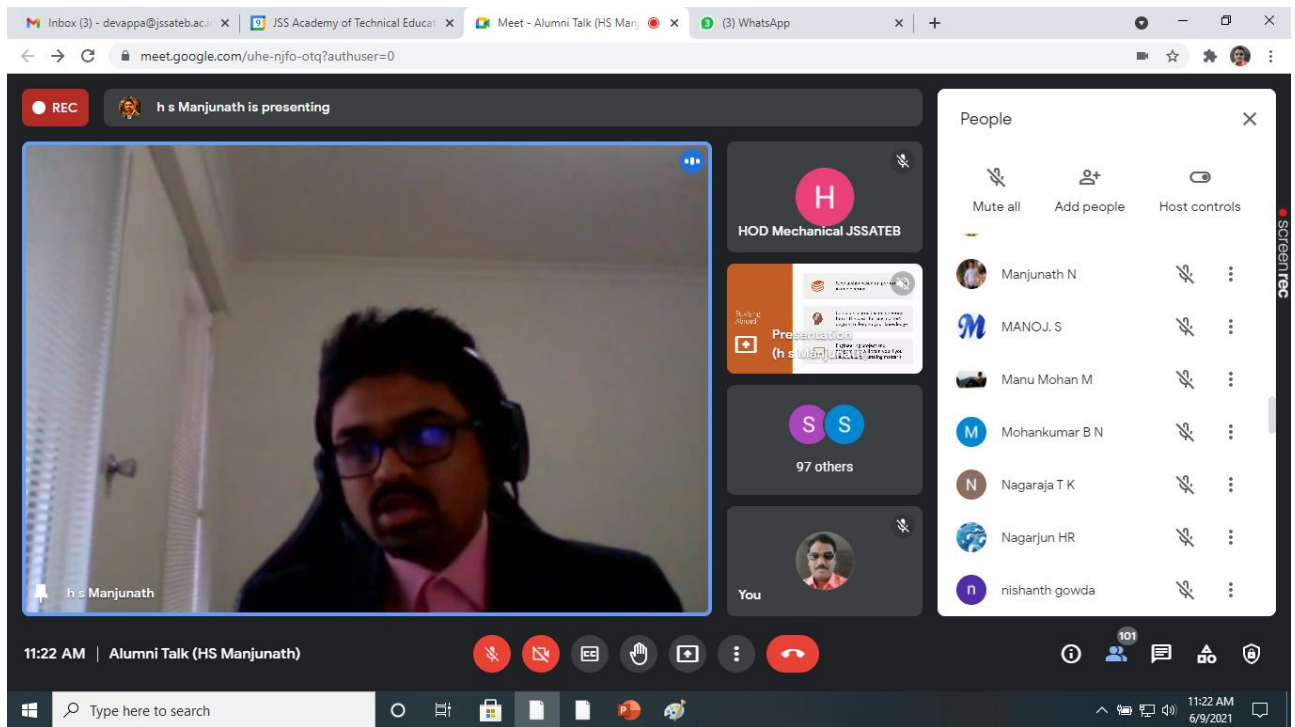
Inbox (3) - devappa@jssateb.ac.i ×
JSS Academy of Technical Educat ×
Meet - Alumni Talk (HS Man ×
(3) WhatsApp ×
+

meet.google.com/uhe-njfo-otq?authuser=0

REC
h s Manjunath is presenting

H
HOD Mechanical JSSATEB

Presentation
(h s Manjunath)

S S
97 others

You

h s Manjunath

People
Mute all
Add people
Host controls

Manjunath N
MANOJ. S
Manu Mohan M
M Mohankumar B N
N Nagaraja T K
Nagarjun HR
n nishanth gowda

screenrec

11:22 AM | Alumni Talk (HS Manjunath)

101

Type here to search

11:22 AM
6/9/2021